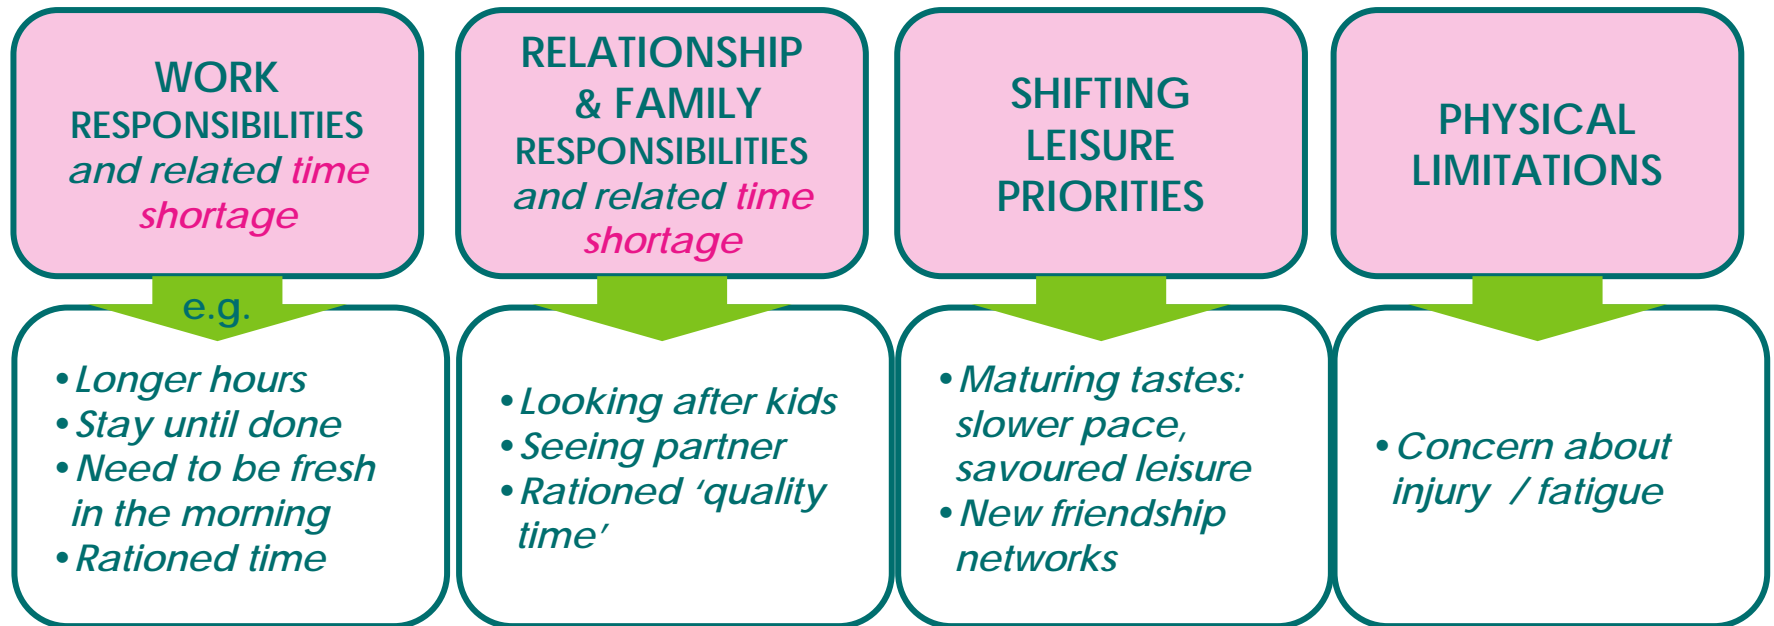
WORK RESPONSIBILITIES and related time shortage

e.g.

• Longer hours
• Stay until done
• Need to be fresh in the morning
• Rationed time

RELATIONSHIP & FAMILY RESPONSIBILITIES and related time shortage

• Looking after kids
• Seeing partner
• Rationed 'quality time'

SHIFTING LEISURE PRIORITIES

• Maturing tastes: slower pace, savoured leisure
• New friendship networks

PHYSICAL LIMITATIONS

• Concern about injury / fatigue